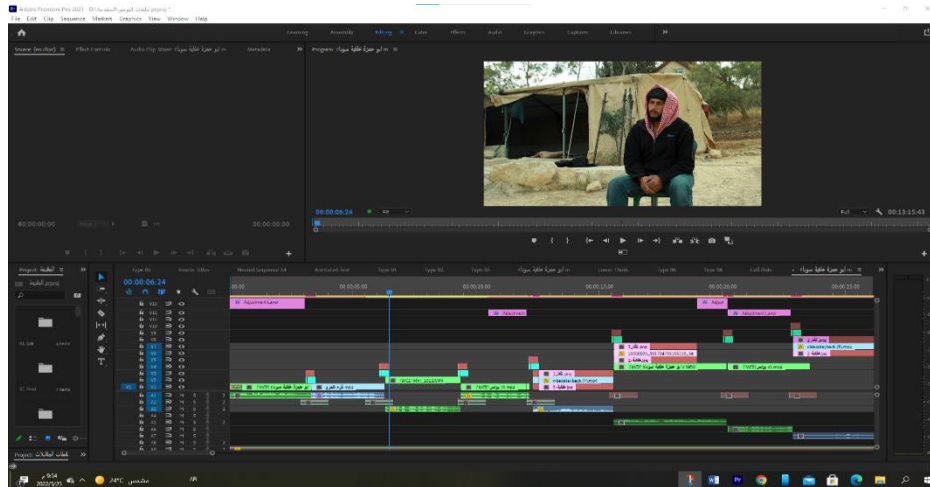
Adobe Premiere Pro 2021
File Edit Clip Sequence Markers Graphics View Window Help
Learning Assembly Editing Color Effects Audio Graphics Captions Libraries
Source: (no clips) Effect Controls Audio Clip Mixer Metadata
Program: ابو حمزة عائلة سيناء
00:00:00:24 Fit Full 00:13:15:43
00:00:00:00 00:00:00:00
Project: البطنية
Type 01 Nested Sequence 04 Animated Text Type 02 Type 03 Type 04 Type 05 Full Ends
00:00:00:24
00:00:00 00:00:05:00 00:00:10:00 00:00:15:00 00:00:20:00 00:00:25:00
Adjustment Layer
Adjust
Adjustment Layer
Project: ملفات البطالات
9:54
2022/5/25
24°C مشمس